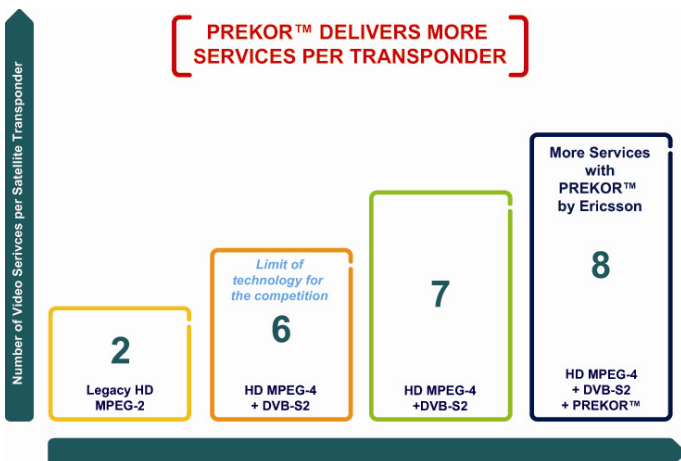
PREKOR™ DELIVERS MORE SERVICES PER TRANSPONDER

Number of Video Serivces per Satellite Transponder

2
Legacy HD MPEG-2

Limit of technology for the competition
6
HD MPEG-4 + DVB-S2

7
HD MPEG-4 +DVB-S2

More Services with PREKOR™ by Ericsson
8
HD MPEG-4 + DVB-S2 + PREKOR™